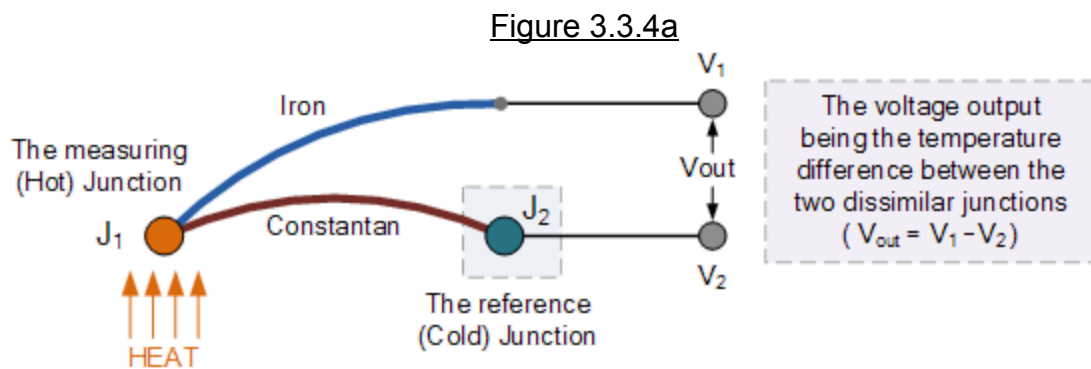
Figure 3.3.4a

Iron

$V_1$

The voltage output being the temperature difference between the two dissimilar junctions ( $V_{out} = V_1 - V_2$)

The measuring (Hot) Junction

Vout

$J_1$

Constantan

$J_2$

$V_2$

HEAT

The reference (Cold) Junction